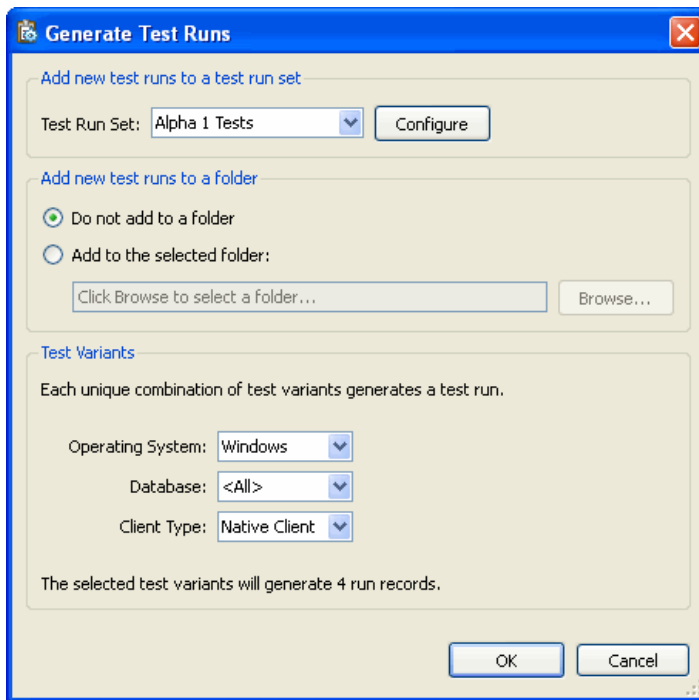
Generate Test Runs

Add new test runs to a test run set

Test Run Set: Alpha 1 Tests Configure

Add new test runs to a folder

Do not add to a folder

Add to the selected folder:

Click Browse to select a folder... Browse...

Test Variants

Each unique combination of test variants generates a test run.

Operating System: Windows

Database: <All>

Client Type: Native Client

The selected test variants will generate 4 run records.

OK Cancel